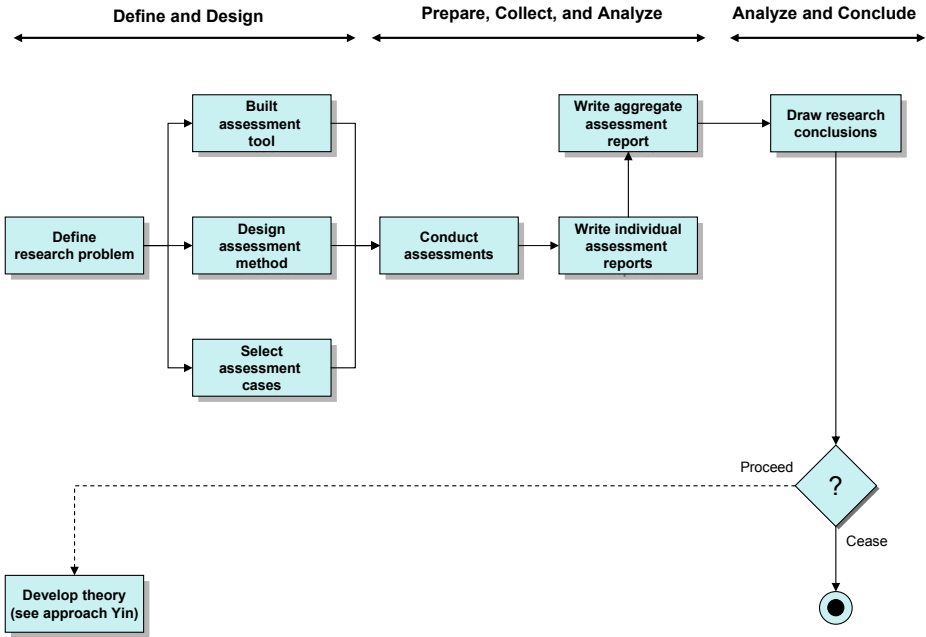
Define and Design

Prepare, Collect, and Analyze

Analyze and Conclude

Define research problem

Built assessment tool

Design assessment method

Select assessment cases

Conduct assessments

Write individual assessment reports

Write aggregate assessment report

Draw research conclusions

Proceed

?

Cease

Develop theory (see approach Yin)